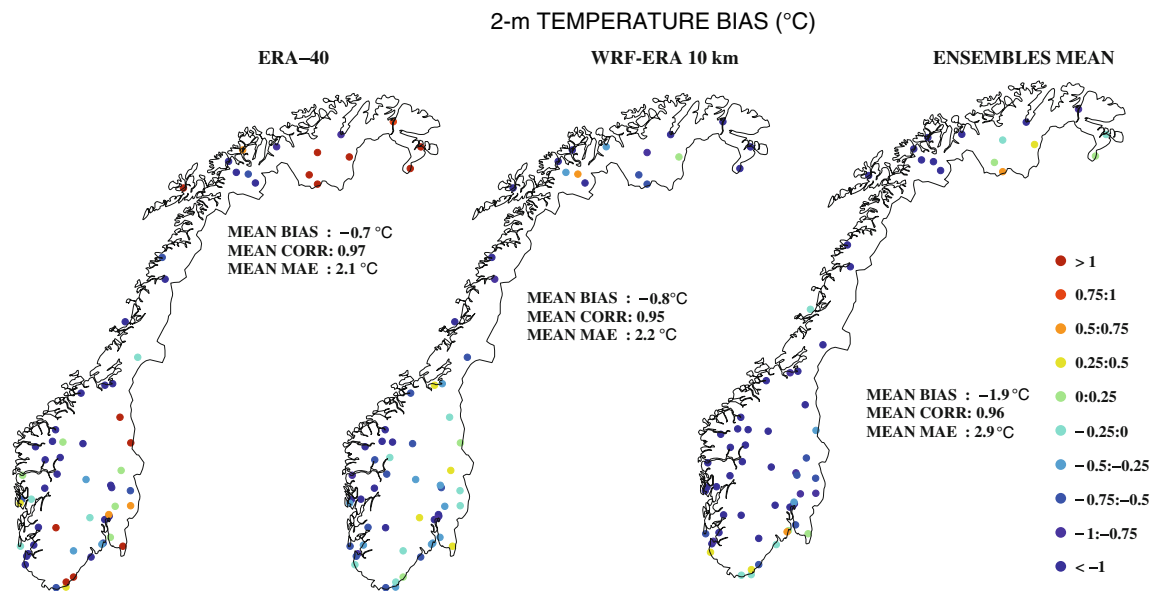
2-m TEMPERATURE BIAS (°C)

ERA–40

MEAN BIAS : −0.7 °C
MEAN CORR: 0.97
MEAN MAE : 2.1 °C

WRF-ERA 10 km

MEAN BIAS : −0.8°C
MEAN CORR: 0.95
MEAN MAE : 2.2 °C

ENSEMBLES MEAN

MEAN BIAS : −1.9 °C
MEAN CORR: 0.96
MEAN MAE : 2.9 °C

> 1
0.75:1
0.5:0.75
0.25:0.5
0:0.25
−0.25:0
−0.5:−0.25
−0.75:−0.5
−1:−0.75
< −1